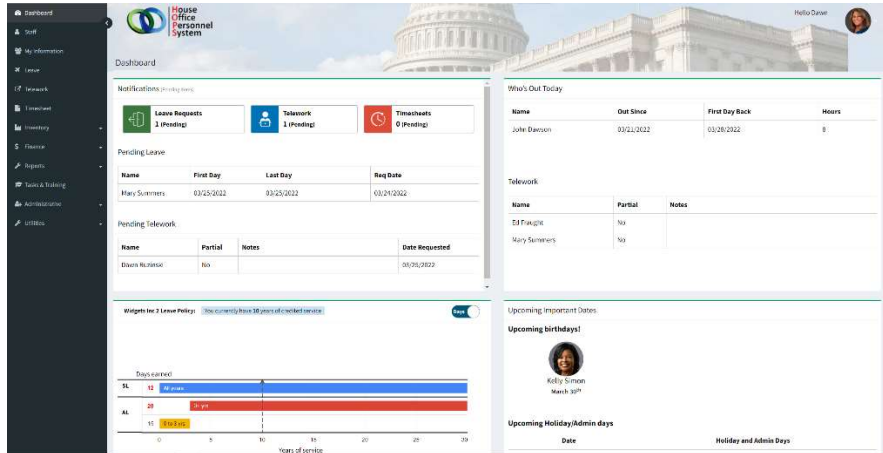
Dashboard
Staff
My Information
Leave
Telework
Timesheet
Inventory
Finance
Reports
Tasks & Training
Administrative
Utilities

House Office Personnel System

Hello Dawn

Dashboard

Notifications (Pending Items)

Leave Requests
1 (Pending)

Telework
1 (Pending)

Timesheets
0 (Pending)

Pending Leave

| Name | First Day | Last Day | Req Date |
|---|---|---|---|
| Mary Summers | 03/25/2022 | 03/25/2022 | 03/24/2022 |

Pending Telework

| Name | Partial | Notes | Date Requested |
|---|---|---|---|
| Dawn Nukinsk | No | | 03/26/2022 |

Who's Out Today

| Name | Out Since | First Day Back | Hours |
|---|---|---|---|
| John Dawson | 03/21/2022 | 03/28/2022 | 8 |

Telework

| Name | Partial | Notes |
|---|---|---|
| Ed Draught | No | |
| Mary Summers | No | |

Widgets tier 2 Leave Policy: You currently have 10 years of credited service

Days

Days earned
SL 12 All years
AL 20 5+ yrs
15 0 to 5 yrs
0 5 10 15 20 25 30
Years of service

Upcoming Important Dates

Upcoming birthdays!

Kelly Simon
March 10th

Upcoming Holiday/Admin days

| Date | Holiday and Admin Days |
|---|---|